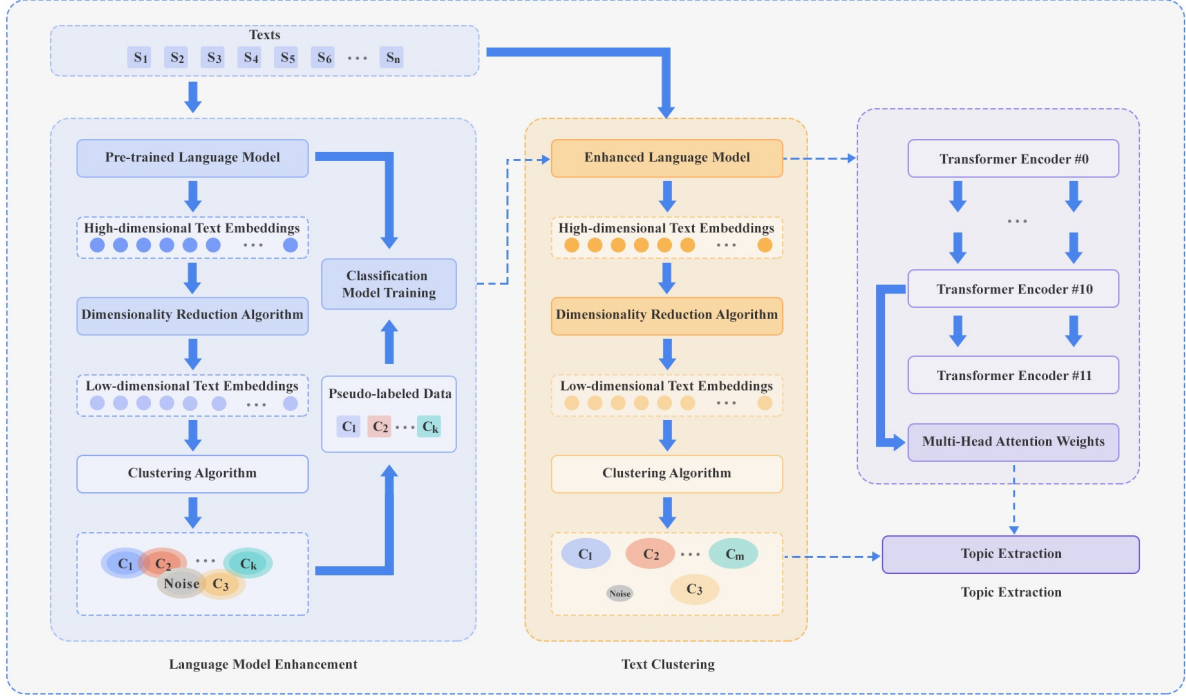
Texts

$S_1$ $S_2$ $S_3$ $S_4$ $S_5$ $S_6$ $\cdots$ $S_n$

Pre-trained Language Model

High-dimensional Text Embeddings

Dimensionality Reduction Algorithm

Low-dimensional Text Embeddings

Clustering Algorithm

$C_1$ $C_2$ $\cdots$ $C_k$ Noise $C_3$

Classification Model Training

Pseudo-labeled Data

$C_1$ $C_2$ $\cdots$ $C_k$

Language Model Enhancement

Enhanced Language Model

High-dimensional Text Embeddings

Dimensionality Reduction Algorithm

Low-dimensional Text Embeddings

Clustering Algorithm

$C_1$ $C_2$ $\cdots$ $C_m$ Noise $C_3$

Text Clustering

Transformer Encoder #0

$\cdots$

Transformer Encoder #10

Transformer Encoder #11

Multi-Head Attention Weights

Topic Extraction

Topic Extraction